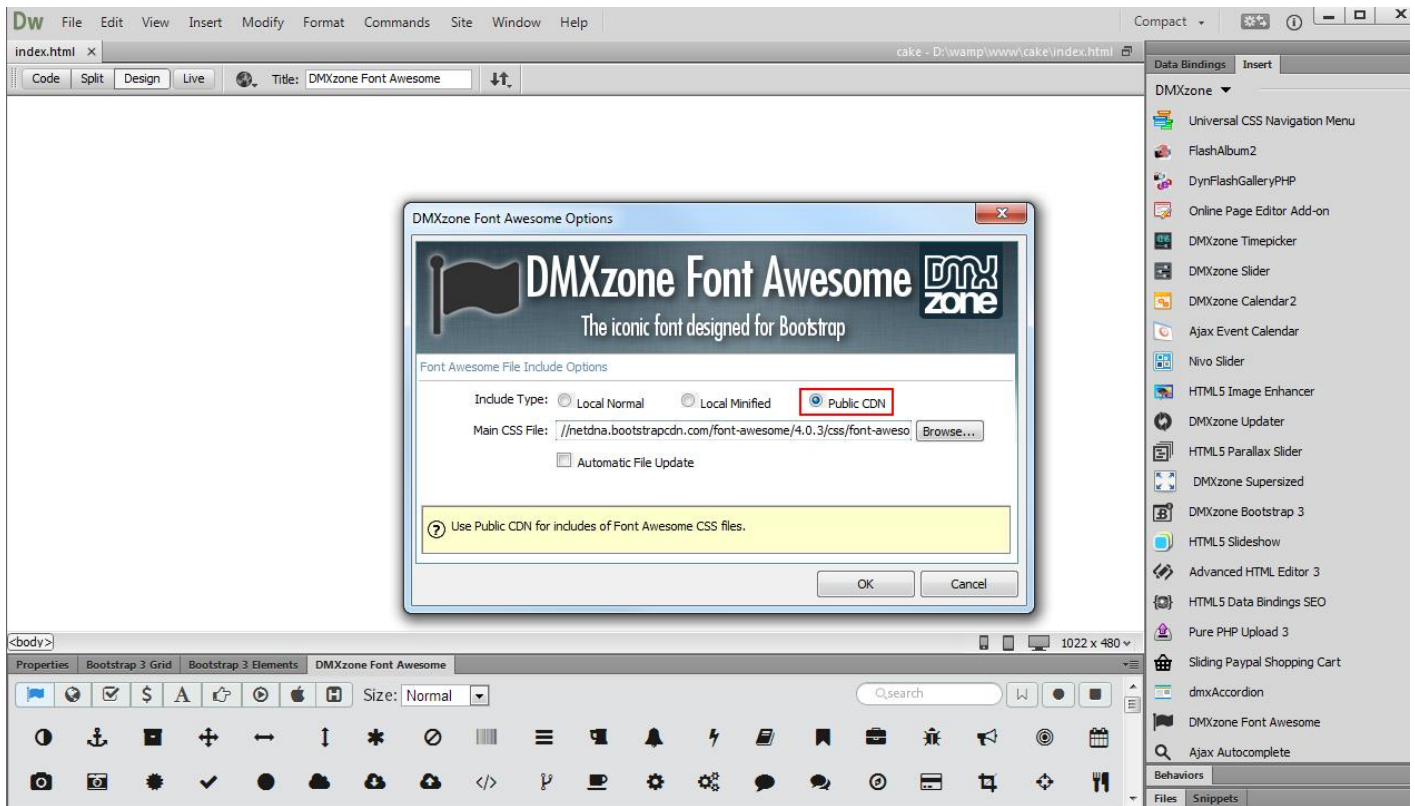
Dw File Edit View Insert Modify Format Commands Site Window Help

Compact

index.html ×

cake - D:\wamp\www\cake\index.html

Code Split Design Live Title: DMXzone Font Awesome

Data Bindings Insert

DMXzone

Universal CSS Navigation Menu
FlashAlbum2
DynFlashGalleryPHP
Online Page Editor Add-on
DMXzone Timepicker
DMXzone Slider
DMXzone Calendar2
Ajax Event Calendar
Nivo Slider
HTML5 Image Enhancer
DMXzone Updater
HTML5 Parallax Slider
DMXzone Supersized
DMXzone Bootstrap 3
HTML5 Slideshow
Advanced HTML Editor 3
HTML5 Data Bindings SEO
Pure PHP Upload 3
Sliding Paypal Shopping Cart
dmxAccordion
DMXzone Font Awesome
Ajax Autocomplete

Behaviors

Files Snippets

DMXzone Font Awesome Options

DMXzone Font Awesome

DMX zone

The iconic font designed for Bootstrap

Font Awesome File Include Options

Include Type: Local Normal Local Minified Public CDN

Main CSS File: //netdna.bootstrapcdn.com/font-awesome/4.0.3/css/font-aweso Browse...

Automatic File Update

Use Public CDN for includes of Font Awesome CSS files.

OK Cancel

<body>

1022 x 480

Properties Bootstrap 3 Grid Bootstrap 3 Elements DMXzone Font Awesome

Size: Normal

Qsearch